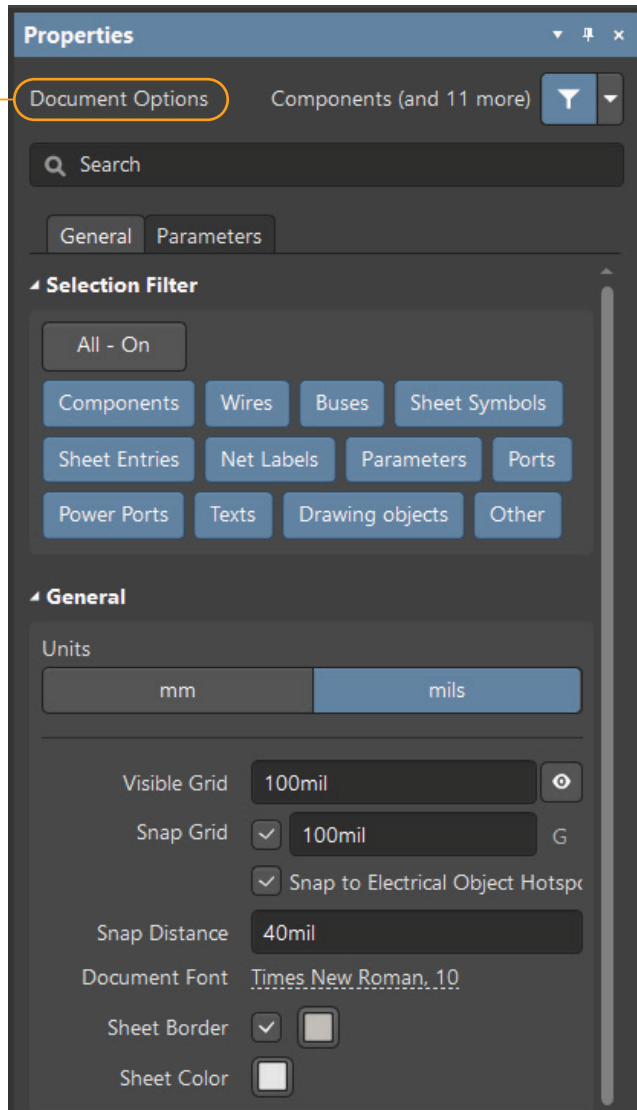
Properties

Document Options

Components (and 11 more)

Search

General Parameters

Selection Filter

All - On

Components Wires Buses Sheet Symbols

Sheet Entries Net Labels Parameters Ports

Power Ports Texts Drawing objects Other

General

Units

mm mils

Visible Grid 100mil

Snap Grid 100mil G

Snap to Electrical Object Hotsp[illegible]

Snap Distance 40mil

Document Font Times New Roman, 10

Sheet Border

Sheet Color